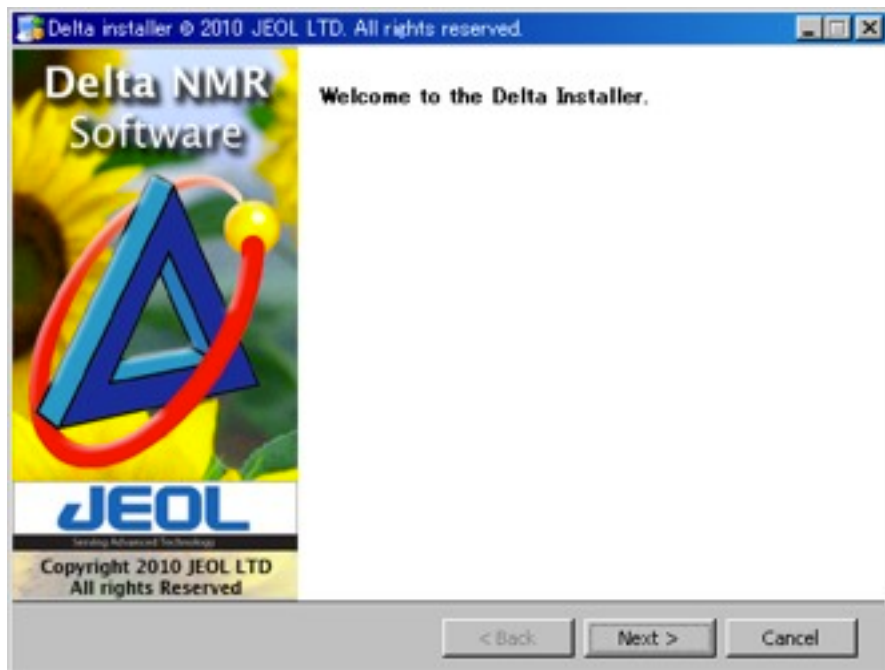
Delta installer © 2010 JEOL LTD. All rights reserved.

Delta NMR Software

JEOL

Serving Advanced Technology

Copyright 2010 JEOL LTD All rights Reserved

Welcome to the Delta Installer.

< Back

Next >

Cancel